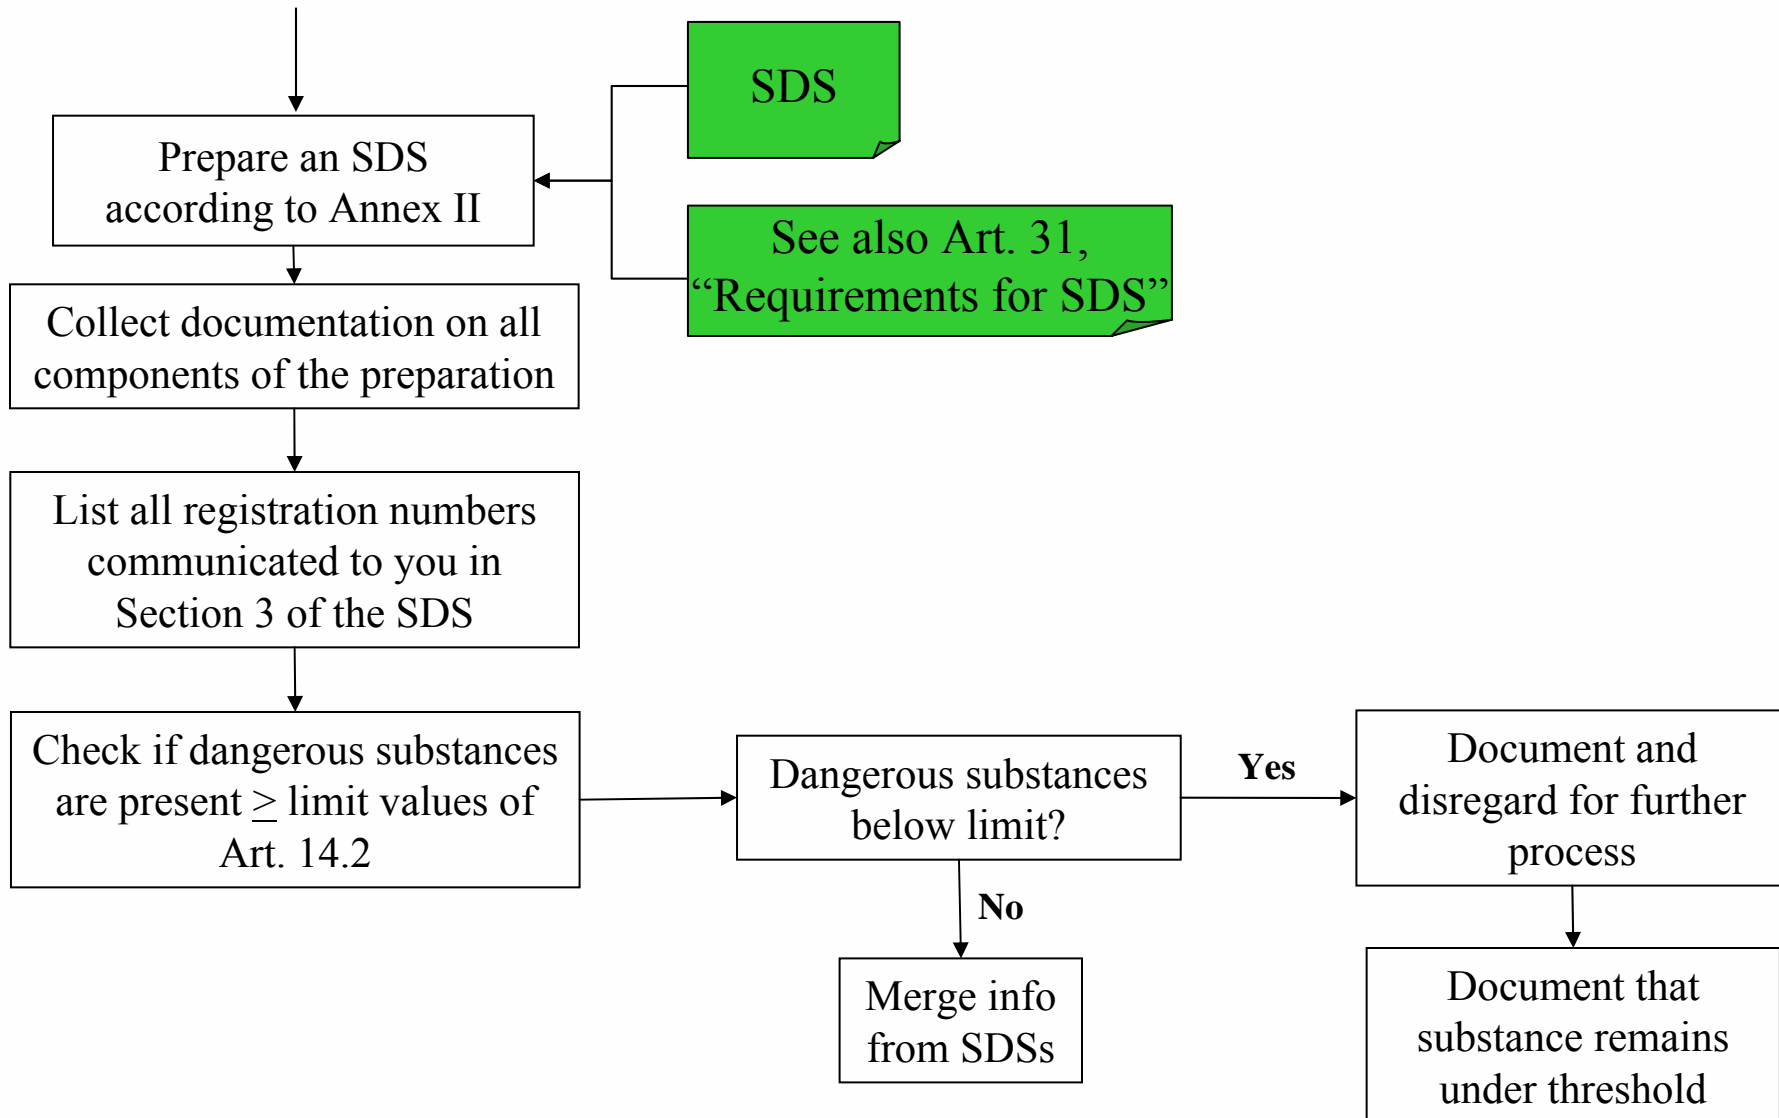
Prepare an SDS according to Annex II

SDS

See also Art. 31, “Requirements for SDS”

Collect documentation on all components of the preparation

List all registration numbers communicated to you in Section 3 of the SDS

Check if dangerous substances are present $\geq$ limit values of Art. 14.2

Dangerous substances below limit?

Yes

Document and disregard for further process

No

Merge info from SDSs

Document that substance remains under threshold